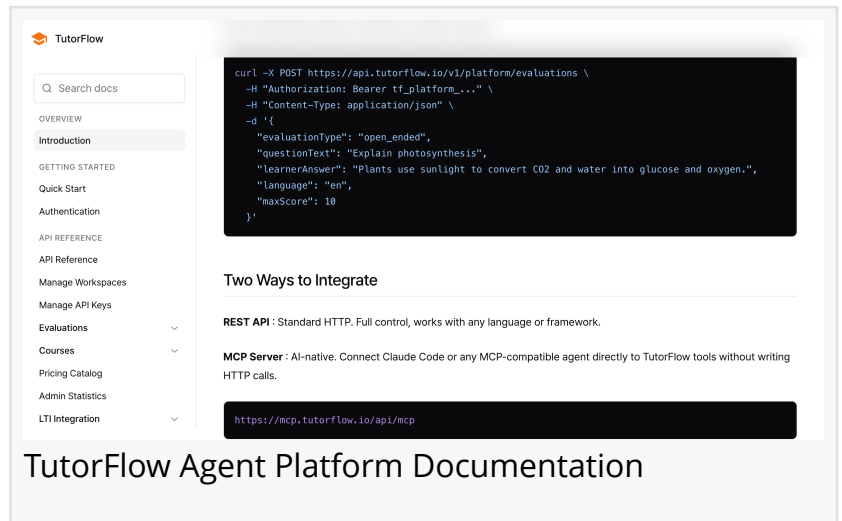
TutorFlow

Search docs

OVERVIEW

Introduction

GETTING STARTED

Quick Start

Authentication

API REFERENCE

API Reference

Manage Workspaces

Manage API Keys

Evaluations

Courses

Pricing Catalog

Admin Statistics

LTI Integration

curl -X POST https://api.tutorflow.io/v1/platform/evaluations \
  -H "Authorization: Bearer tf_platform_..." \
  -H "Content-Type: application/json" \
  -d '{
    "evaluationType": "open_ended",
    "questionText": "Explain photosynthesis",
    "learnerAnswer": "Plants use sunlight to convert CO2 and water into glucose and oxygen.",
    "language": "en",
    "maxScore": 10
  }'

Two Ways to Integrate

**REST API** : Standard HTTP. Full control, works with any language or framework.

**MCP Server** : AI-native. Connect Claude Code or any MCP-compatible agent directly to TutorFlow tools without writing HTTP calls.

https://mcp.tutorflow.io/api/mcp

TutorFlow Agent Platform Documentation